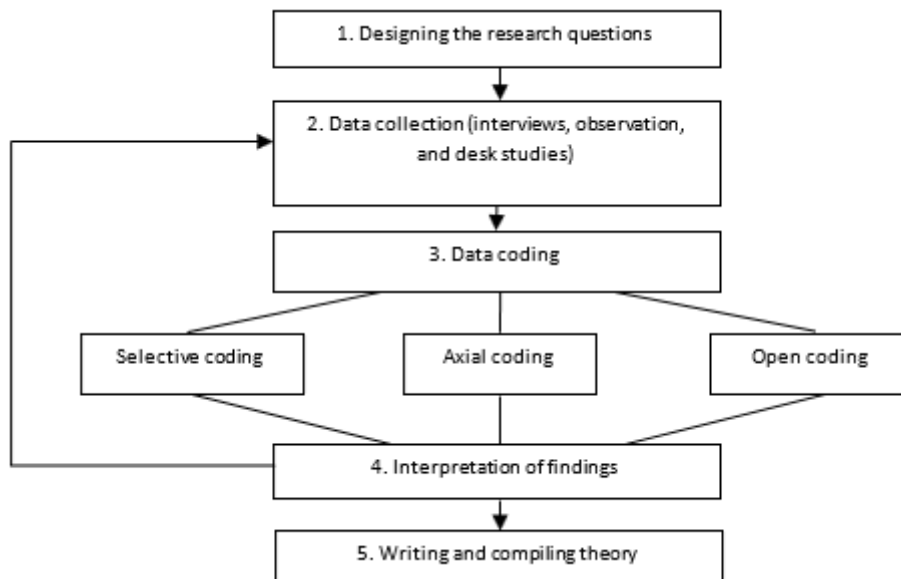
1. Designing the research questions

2. Data collection (interviews, observation, and desk studies)

3. Data coding

Selective coding

Axial coding

Open coding

4. Interpretation of findings

5. Writing and compiling theory